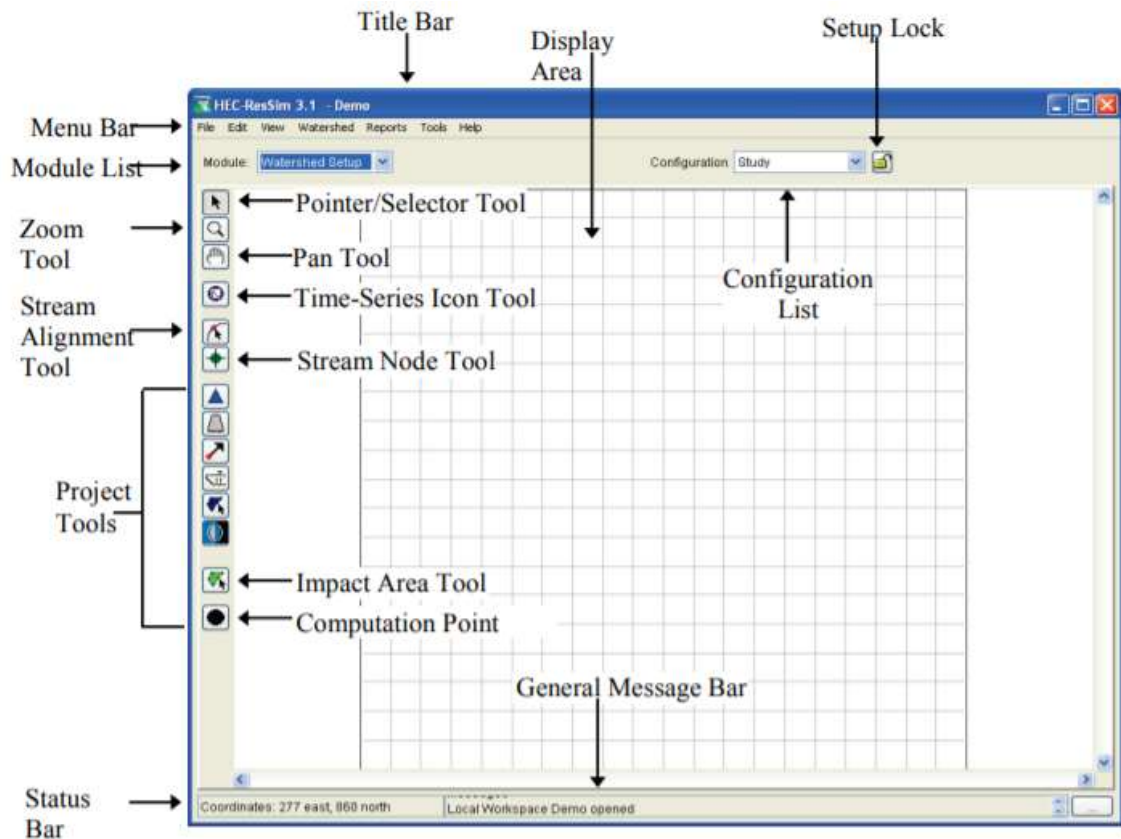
Title Bar

Display Area

Setup Lock

HEC-ResSim 3.1 - Demo

Menu Bar

File Edit View Watershed Reports Tools Help

Module List

Module: Watershed Setup

Configuration: Study

Zoom Tool

Pointer/Selector Tool

Pan Tool

Stream Alignment Tool

Time-Series Icon Tool

Configuration List

Stream Node Tool

Project Tools

Impact Area Tool

Computation Point

General Message Bar

Status Bar

Coordinates: 277 east, 868 north

Local Workspace Demo opened